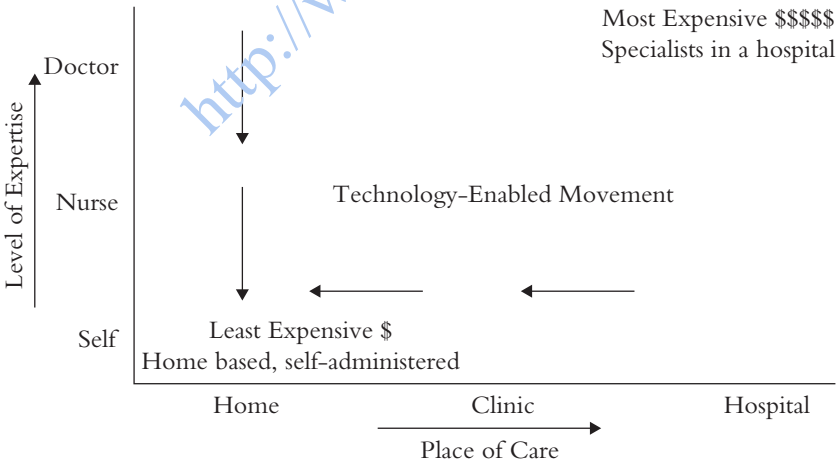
Most Expensive $$$$$
Specialists in a hospital

http://w

Doctor

Nurse

Self

Level of Expertise

Technology-Enabled Movement

Least Expensive $
Home based, self-administered

Home

Clinic

Hospital

Place of Care